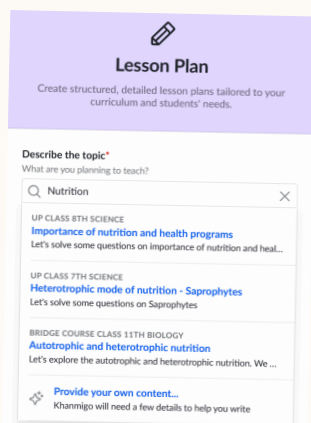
Lesson Plan

Create structured, detailed lesson plans tailored to your curriculum and students' needs.

Describe the topic*
What are you planning to teach?

Nutrition

UP CLASS 8TH SCIENCE
Importance of nutrition and health programs
Let's solve some questions on importance of nutrition and heal...

UP CLASS 7TH SCIENCE
Heterotrophic mode of nutrition - Saprophytes
Let's solve some questions on Saprophytes

BRIDGE COURSE CLASS 11TH BIOLOGY
Autotrophic and heterotrophic nutrition
Let's explore the autotrophic and heterotrophic nutrition. We ...

Provide your own content...
Khanmigo will need a few details to help you write